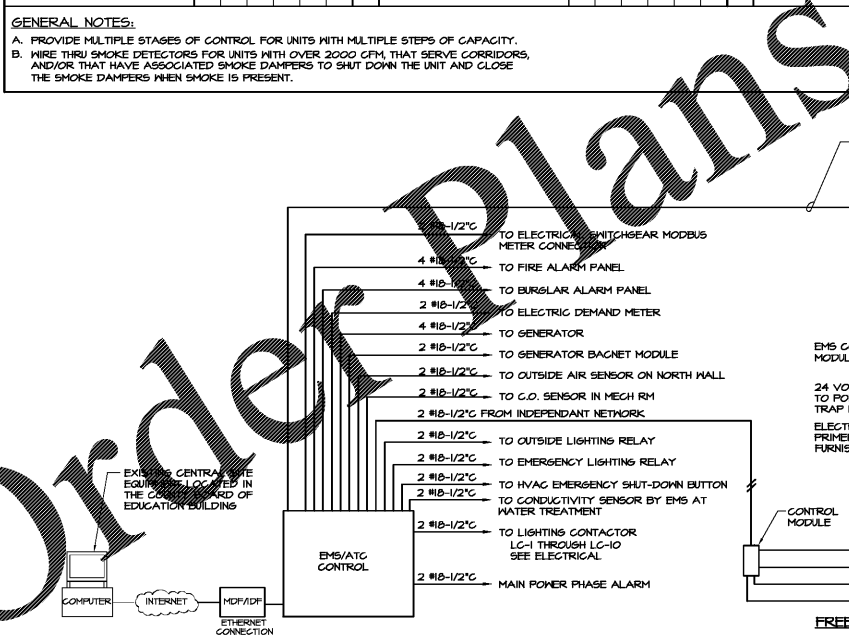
GENERAL NOTES:

A. PROVIDE MULTIPLE STAGES OF CONTROL FOR UNITS WITH MULTIPLE STEPS OF CAPACITY.

B. WIRE THRU SMOKE DETECTORS FOR UNITS WITH OVER 2000 CFM, THAT SERVE CORRIDORS, AND/OR THAT HAVE ASSOCIATED SMOKE DAMPERS TO SHUT DOWN THE UNIT AND CLOSE THE SMOKE DAMPERS WHEN SMOKE IS PRESENT.

Order Plans

2 #18-1/2"C TO ELECTRICAL SWITCHGEAR MODBUS METER CONNECTION

4 #18-1/2"C TO FIRE ALARM PANEL

4 #18-1/2"C TO BURGLAR ALARM PANEL

2 #18-1/2"C TO ELECTRIC DEMAND METER

4 #18-1/2"C TO GENERATOR

2 #18-1/2"C TO GENERATOR BACNET MODULE

2 #18-1/2"C TO OUTSIDE AIR SENSOR ON NORTH WALL

2 #18-1/2"C TO C.O. SENSOR IN MECH RM

2 #18-1/2"C FROM INDEPENDANT NETWORK

2 #18-1/2"C TO OUTSIDE LIGHTING RELAY

2 #18-1/2"C TO EMERGENCY LIGHTING RELAY

2 #18-1/2"C TO HVAC EMERGENCY SHUT-DOWN BUTTON

2 #18-1/2"C TO CONDUCTIVITY SENSOR BY EMS AT WATER TREATMENT

2 #18-1/2"C TO LIGHTING CONTACTOR LC-1 THROUGH LC-10 SEE ELECTRICAL

2 #18-1/2"C MAIN POWER PHASE ALARM

EXISTING CENTRAL SITE EQUIPMENT LOCATED IN THE COUNTY BOARD OF EDUCATION BUILDING

EMS/ATC CONTROL

COMPUTER

INTERNET

MDF/IDF

ETHERNET CONNECTION

EMS C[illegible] MODUL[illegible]

24 VO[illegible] TO PO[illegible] TRAP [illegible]

ELECT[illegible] PRIME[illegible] FURNIS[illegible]

CONTROL MODULE

FREE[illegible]